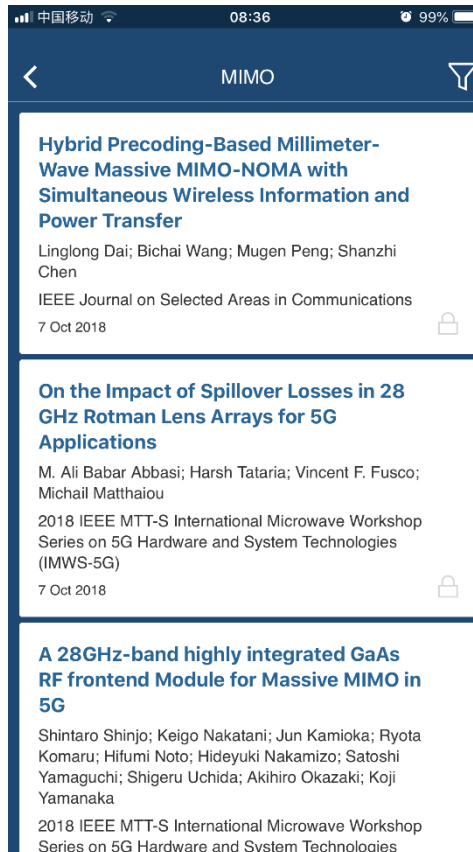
中国移动 08:36 99%

MIMO

Hybrid Precoding-Based Millimeter-Wave Massive MIMO-NOMA with Simultaneous Wireless Information and Power Transfer

Linglong Dai; Bichai Wang; Mugen Peng; Shanzhi Chen

IEEE Journal on Selected Areas in Communications

7 Oct 2018

On the Impact of Spillover Losses in 28 GHz Rotman Lens Arrays for 5G Applications

M. Ali Babar Abbasi; Harsh Tataria; Vincent F. Fusco; Michail Matthaiou

2018 IEEE MTT-S International Microwave Workshop Series on 5G Hardware and System Technologies (IMWS-5G)

7 Oct 2018

A 28GHz-band highly integrated GaAs RF frontend Module for Massive MIMO in 5G

Shintaro Shinjo; Keigo Nakatani; Jun Kamioka; Ryota Komaru; Hifumi Noto; Hideyuki Nakamizo; Satoshi Yamaguchi; Shigeru Uchida; Akihiro Okazaki; Koji Yamanaka

2018 IEEE MTT-S International Microwave Workshop Series on 5G Hardware and System Technologies